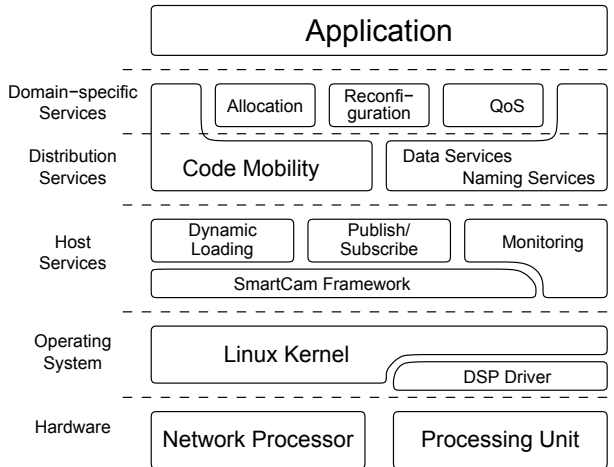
Application

Domain−specific Services

Allocation

Reconfiguration

QoS

Distribution Services

Code Mobility

Data Services
Naming Services

Host Services

Dynamic Loading

Publish/ Subscribe

Monitoring

SmartCam Framework

Operating System

Linux Kernel

DSP Driver

Hardware

Network Processor

Processing Unit